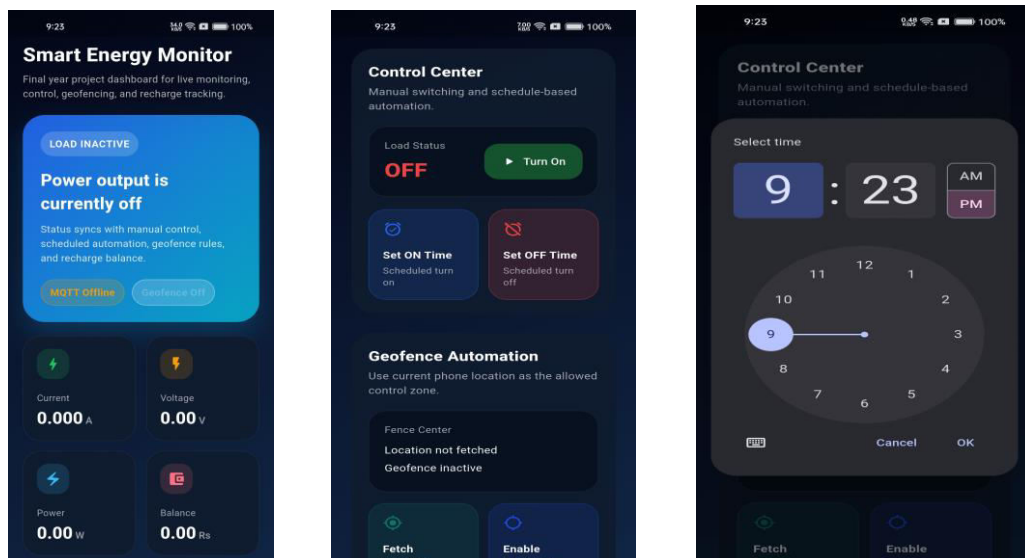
9:23 100%

Smart Energy Monitor

Final year project dashboard for live monitoring, control, geofencing, and recharge tracking.

LOAD INACTIVE

Power output is currently off

Status syncs with manual control, scheduled automation, geofence rules, and recharge balance.

MQTT Offline

Geofence Off

Current
0.000 A

Voltage
0.00 V

Power
0.00 W

Balance
0.00 Rs

9:23 100%

Control Center

Manual switching and schedule-based automation.

Load Status
OFF

Turn On

Set ON Time
Scheduled turn on

Set OFF Time
Scheduled turn off

Geofence Automation

Use current phone location as the allowed control zone.

Fence Center
Location not fetched
Geofence inactive

Fetch

Enable

9:23 100%

Control Center

Manual switching and schedule-based automation.

Select time

9 : 23

AM
PM

12
1
2
3
4
5
6
7
8
9
10
11

Cancel
OK

Fetch

Enable